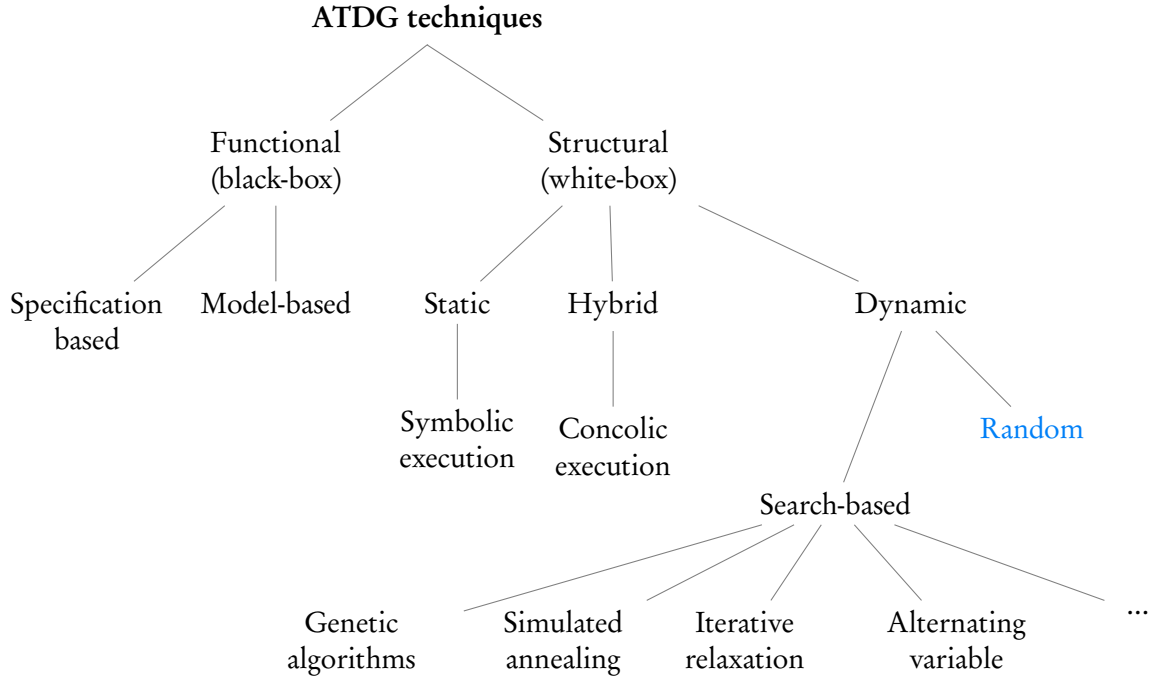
ATDG techniques

Functional (black-box)

Structural (white-box)

Specification based

Model-based

Static

Hybrid

Dynamic

Symbolic execution

Concolic execution

Random

Search-based

Genetic algorithms

Simulated annealing

Iterative relaxation

Alternating variable

...